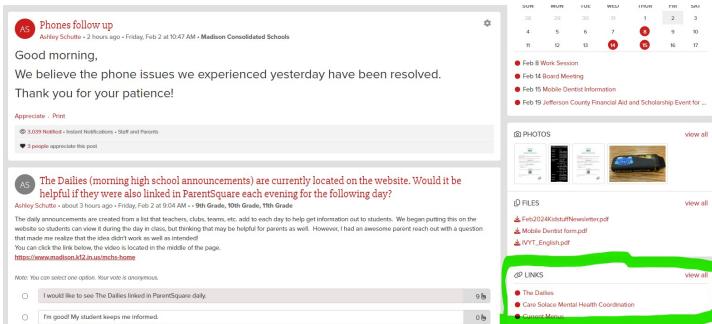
AS Phones follow up
Ashley Schutte • 2 hours ago • Friday, Feb 2 at 10:47 AM • Madison Consolidated Schools

Good morning,
We believe the phone issues we experienced yesterday have been resolved.
Thank you for your patience!

Appreciate · Print

3,039 Notified • Instant Notifications • Staff and Parents

3 people appreciate this post

AS The Dailies (morning high school announcements) are currently located on the website. Would it be helpful if they were also linked in ParentSquare each evening for the following day?
Ashley Schutte • about 3 hours ago • Friday, Feb 2 at 9:04 AM • • 9th Grade, 10th Grade, 11th Grade

The daily announcements are created from a list that teachers, clubs, teams, etc. add to each day to help get information out to students. We began putting this on the website so students can view it during the day in class, but thinking that may be helpful for parents as well. However, I had an awesome parent reach out with a question that made me realize that the idea didn't work as well as intended!
You can click the link below, the video is located in the middle of the page.
https://www.madison.k12.in.us/mchs-home

Note: You can select one option. Your vote is anonymous.

I would like to see The Dailies linked in ParentSquare daily. 9

I'm good! My student keeps me informed. 0

| SUN | MON | TUE | WED | THUR | FRI | SAT |
|---|---|---|---|---|---|---|
| 28 | 29 | 30 | 31 | 1 | 2 | 3 |
| 4 | 5 | 6 | 7 | 8 | 9 | 10 |
| 11 | 12 | 13 | 14 | 15 | 16 | 17 |

Feb 8 Work Session
Feb 14 Board Meeting
Feb 15 Mobile Dentist Information
Feb 19 Jefferson County Financial Aid and Scholarship Event fo...

PHOTOS view all

FILES view all
Feb2024KidstuffNewsletter.pdf
Mobile Dentist form.pdf
IVYT_English.pdf

LINKS view all
The Dailies
Care Solace Mental Health Coordination
Current Menus